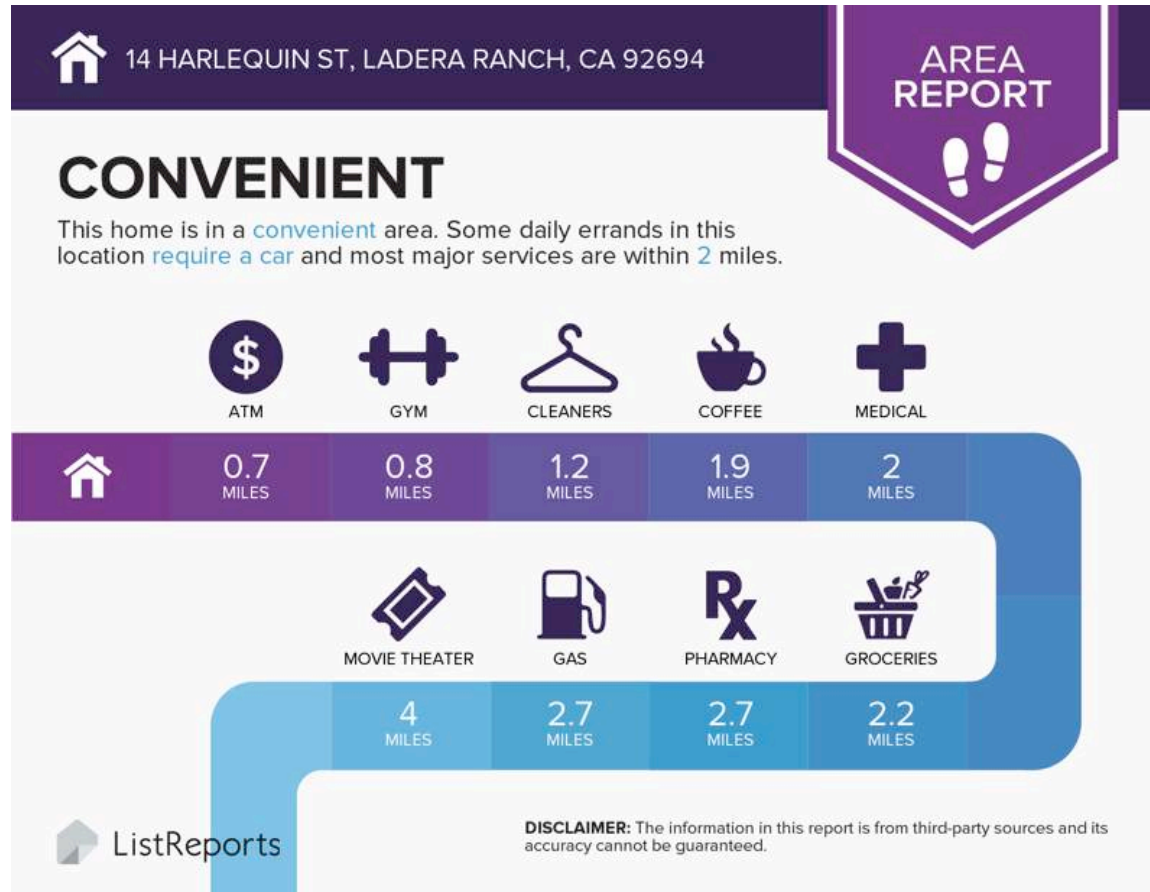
14 HARLEQUIN ST, LADERA RANCH, CA 92694

AREA REPORT

CONVENIENT

This home is in a convenient area. Some daily errands in this location require a car and most major services are within 2 miles.

$

ATM

GYM

CLEANERS

COFFEE

MEDICAL

0.7 MILES

0.8 MILES

1.2 MILES

1.9 MILES

2 MILES

MOVIE THEATER

GAS

Rx

PHARMACY

GROCERIES

4 MILES

2.7 MILES

2.7 MILES

2.2 MILES

ListReports

DISCLAIMER: The information in this report is from third-party sources and its accuracy cannot be guaranteed.